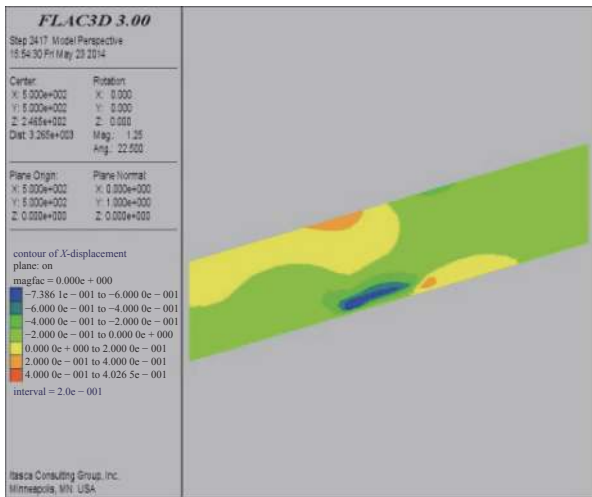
FLAC3D 3.00

Step 2417 Model Perspective
15:54:30 Fri May 23 2014

Center:
X: 5.000e+002
Y: 5.000e+002
Z: 2.465e+002
Dist: 3.265e+003

Rotation:
X: 0.000
Y: 0.000
Z: 0.000
Mag.: 1.25
Ang.: 22.500

Plane Origin:
X: 5.000e+002
Y: 5.000e+002
Z: 0.000e+000

Plane Normal:
X: 0.000e+000
Y: 1.000e+000
Z: 0.000e+000

contour of X-displacement
plane: on
magfac = 0.000e + 000
−7.386 1e − 001 to −6.000 0e − 001
−6.000 0e − 001 to −4.000 0e − 001
−4.000 0e − 001 to −2.000 0e − 001
−2.000 0e − 001 to 0.000 0e + 000
0.000 0e + 000 to 2.000 0e − 001
2.000 0e − 001 to 4.000 0e − 001
4.000 0e − 001 to 4.026 5e − 001
interval = 2.0e − 001

Itasca Consulting Group, Inc.
Minneapolis, MN USA